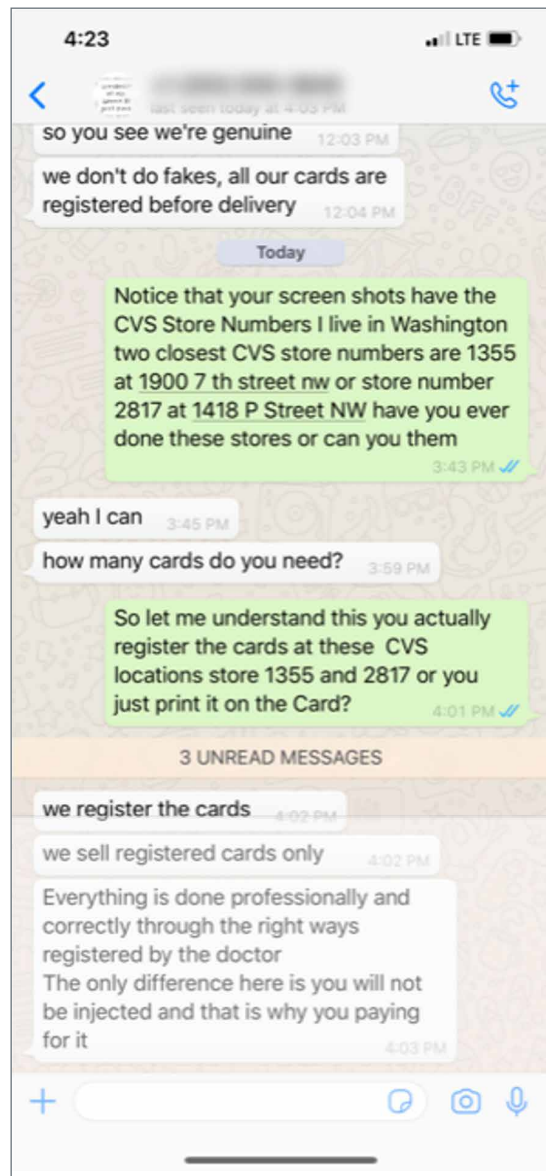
4:23

LTE

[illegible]
last seen today at 4:03 PM

so you see we're genuine 12:03 PM

we don't do fakes, all our cards are registered before delivery 12:04 PM

Today

Notice that your screen shots have the CVS Store Numbers I live in Washington two closest CVS store numbers are 1355 at 1900 7 th street nw or store number 2817 at 1418 P Street NW have you ever done these stores or can you them 3:43 PM

yeah I can 3:45 PM

how many cards do you need? 3:59 PM

So let me understand this you actually register the cards at these CVS locations store 1355 and 2817 or you just print it on the Card? 4:01 PM

3 UNREAD MESSAGES

we register the cards 4:02 PM

we sell registered cards only 4:02 PM

Everything is done professionally and correctly through the right ways registered by the doctor
The only difference here is you will not be injected and that is why you paying for it 4:03 PM